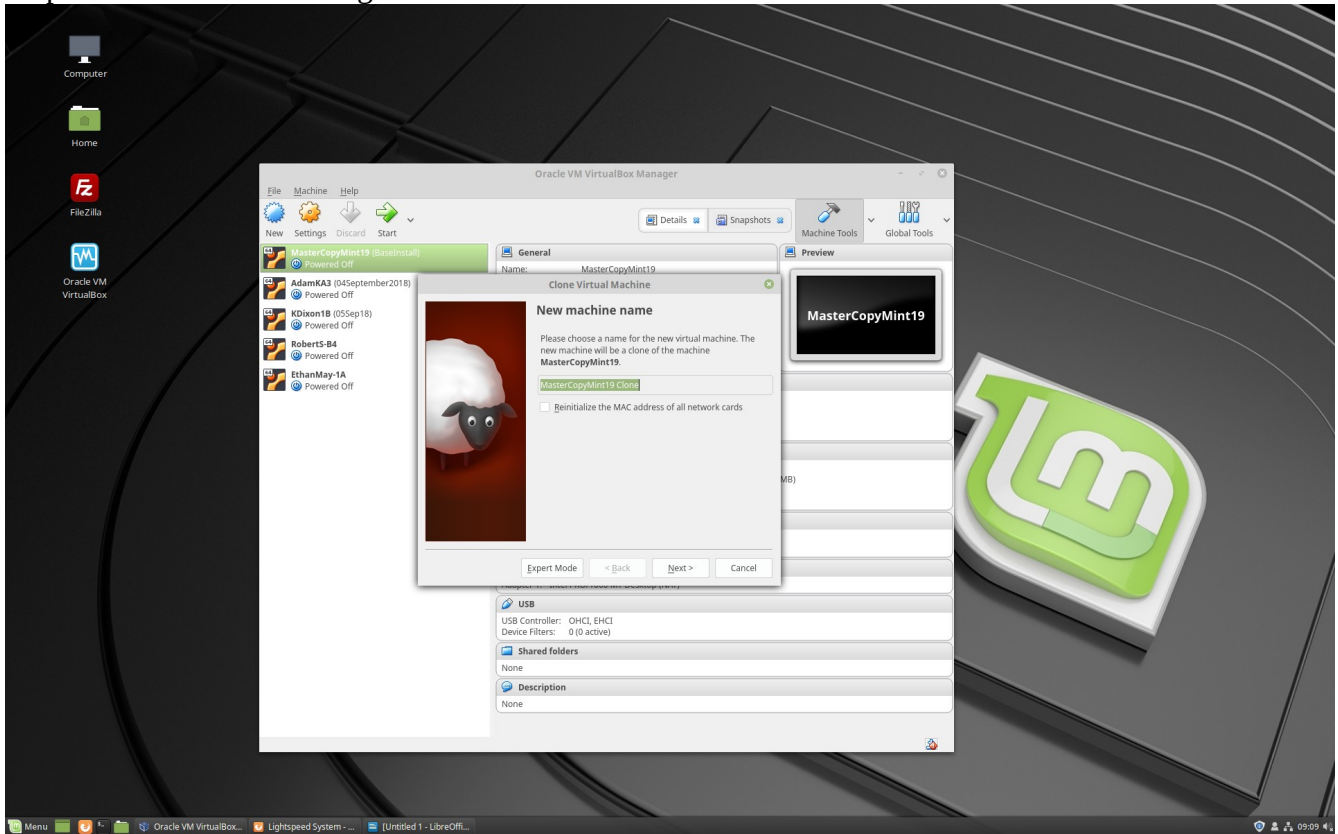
Computer

Home

FileZilla

Oracle VM VirtualBox

Oracle VM VirtualBox Manager

File Machine Help

New Settings Discard Start

Details Snapshots

Machine Tools

Global Tools

MasterCopyMint19 (BaseInstall)
Powered Off

AdamKA3 (04September2018)
Powered Off

KDixon1B (05Sep18)
Powered Off

RobertS-B4
Powered Off

EthanMay-1A
Powered Off

General
Name: MasterCopyMint19

Preview

MasterCopyMint19

MB)

USB
USB Controller: OHCI, EHCI
Device Filters: 0 (0 active)

Shared folders
None

Description
None

Clone Virtual Machine

New machine name

Please choose a name for the new virtual machine. The new machine will be a clone of the machine **MasterCopyMint19**.

MasterCopyMint19 Clone

Reinitialize the MAC address of all network cards

Expert Mode < Back Next > Cancel

Menu Oracle VM VirtualBox... Lightspeed System - ... [Untitled 1 - LibreOffi...

09:09